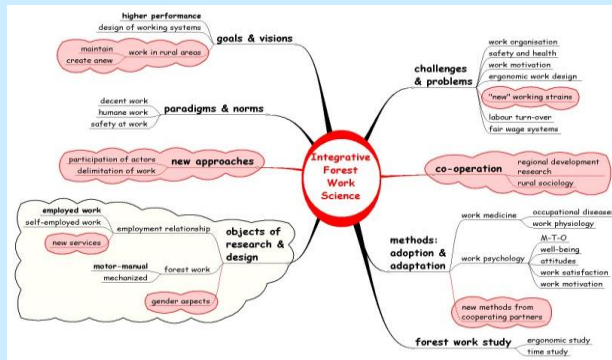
Integrative Forest Work Science

goals & visions
higher performance
design of working systems
work in rural areas
maintain
create anew

paradigms & norms
decent work
humane work
safety at work

new approaches
participation of actors
delimitation of work

objects of research & design
employment relationship
employed work
self-employed work
new services
forest work
motor-manual
mechanized
gender aspects

challenges & problems
work organisation
safety and health
work motivation
ergonomic work design
"new" working strains
labour turn-over
fair wage systems

co-operation
regional development research
rural sociology

methods: adoption & adaptation
work medicine
occupational disease
work physiology
work psychology
M-T-O
well-being
attitudes
work satisfaction
work motivation
new methods from cooperating partners

forest work study
ergonomic study
time study